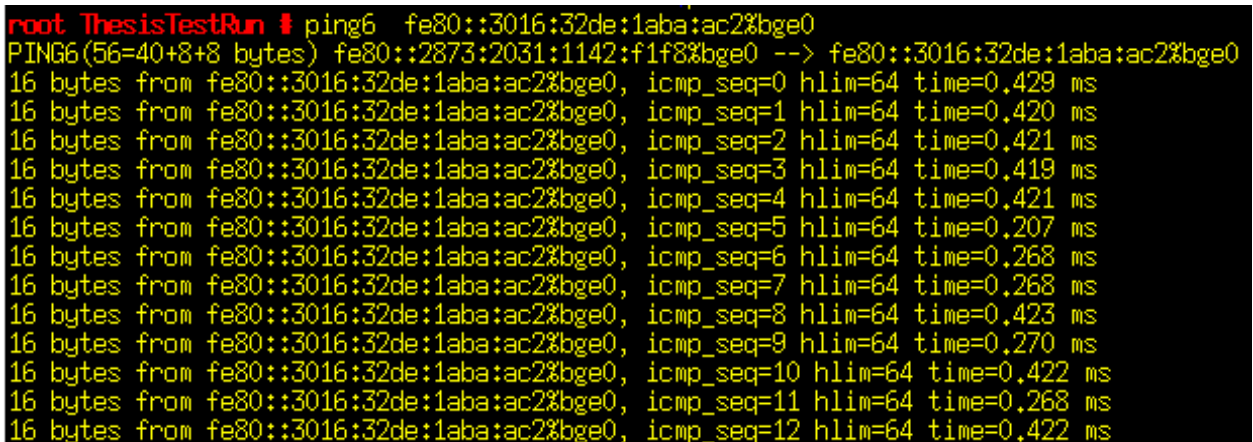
root ThesisTestRun # ping6  fe80::3016:32de:1aba:ac2%bge0
PING6(56=40+8+8 bytes) fe80::2873:2031:1142:f1f8%bge0 --> fe80::3016:32de:1aba:ac2%bge0
16 bytes from fe80::3016:32de:1aba:ac2%bge0, icmp_seq=0 hlim=64 time=0.429 ms
16 bytes from fe80::3016:32de:1aba:ac2%bge0, icmp_seq=1 hlim=64 time=0.420 ms
16 bytes from fe80::3016:32de:1aba:ac2%bge0, icmp_seq=2 hlim=64 time=0.421 ms
16 bytes from fe80::3016:32de:1aba:ac2%bge0, icmp_seq=3 hlim=64 time=0.419 ms
16 bytes from fe80::3016:32de:1aba:ac2%bge0, icmp_seq=4 hlim=64 time=0.421 ms
16 bytes from fe80::3016:32de:1aba:ac2%bge0, icmp_seq=5 hlim=64 time=0.207 ms
16 bytes from fe80::3016:32de:1aba:ac2%bge0, icmp_seq=6 hlim=64 time=0.268 ms
16 bytes from fe80::3016:32de:1aba:ac2%bge0, icmp_seq=7 hlim=64 time=0.268 ms
16 bytes from fe80::3016:32de:1aba:ac2%bge0, icmp_seq=8 hlim=64 time=0.423 ms
16 bytes from fe80::3016:32de:1aba:ac2%bge0, icmp_seq=9 hlim=64 time=0.270 ms
16 bytes from fe80::3016:32de:1aba:ac2%bge0, icmp_seq=10 hlim=64 time=0.422 ms
16 bytes from fe80::3016:32de:1aba:ac2%bge0, icmp_seq=11 hlim=64 time=0.268 ms
16 bytes from fe80::3016:32de:1aba:ac2%bge0, icmp_seq=12 hlim=64 time=0.422 ms